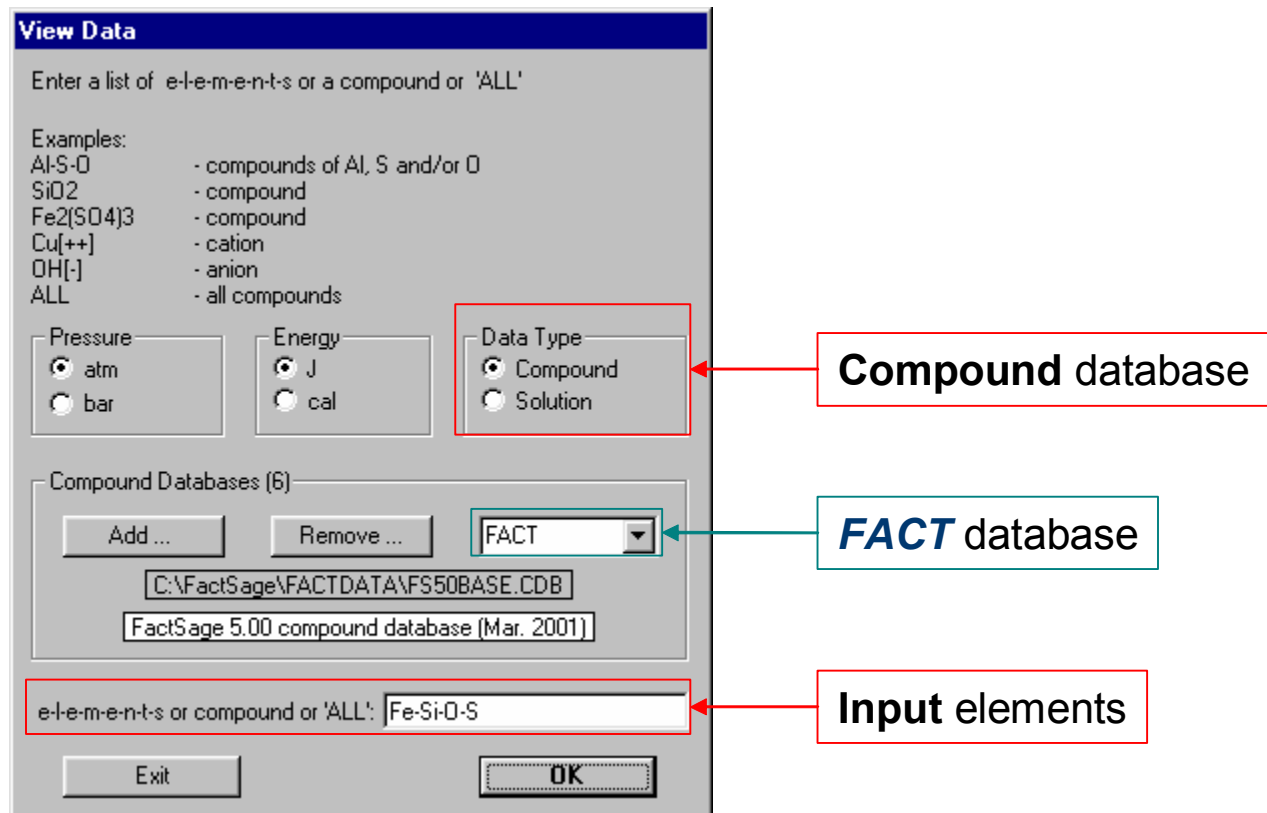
View Data

Enter a list of e-l-e-m-e-n-t-s or a compound or 'ALL'

Examples:
Al-S-O - compounds of Al, S and/or O
SiO2 - compound
Fe2(SO4)3 - compound
Cu[++] - cation
OH[-] - anion
ALL - all compounds

Pressure
atm
bar

Energy
J
cal

Data Type
Compound
Solution

Compound database

Compound Databases (6)

Add ...
Remove ...
FACT

FACT database

C:\FactSage\FACTDATA\FS50BASE.CDB

FactSage 5.00 compound database (Mar. 2001)

e-l-e-m-e-n-t-s or compound or 'ALL': Fe-Si-O-S

Input elements

Exit
OK